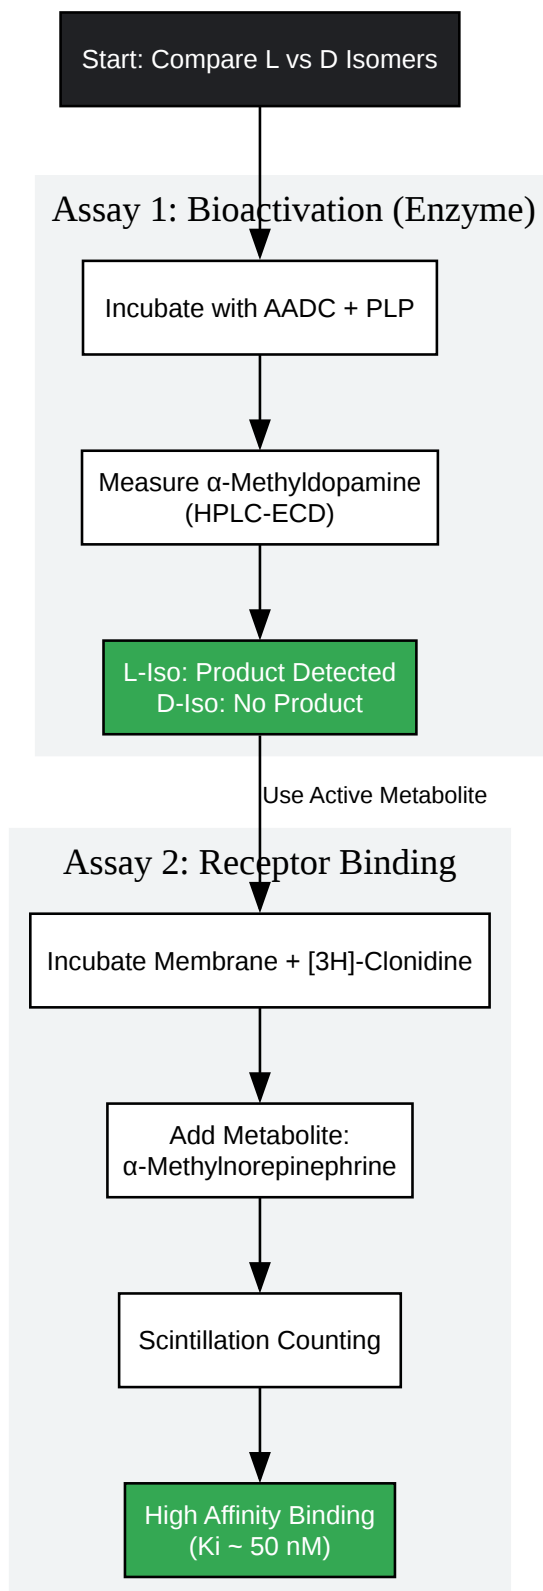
Start: Compare L vs D Isomers

Assay 1: Bioactivation (Enzyme)

Incubate with AADC + PLP

Measure α-Methyldopamine (HPLC-ECD)

L-Iso: Product Detected
D-Iso: No Product

Use Active Metabolite

Assay 2: Receptor Binding

Incubate Membrane + [3H]-Clonidine

Add Metabolite: α-Methylnorepinephrine

Scintillation Counting

High Affinity Binding (Ki ~ 50 nM)